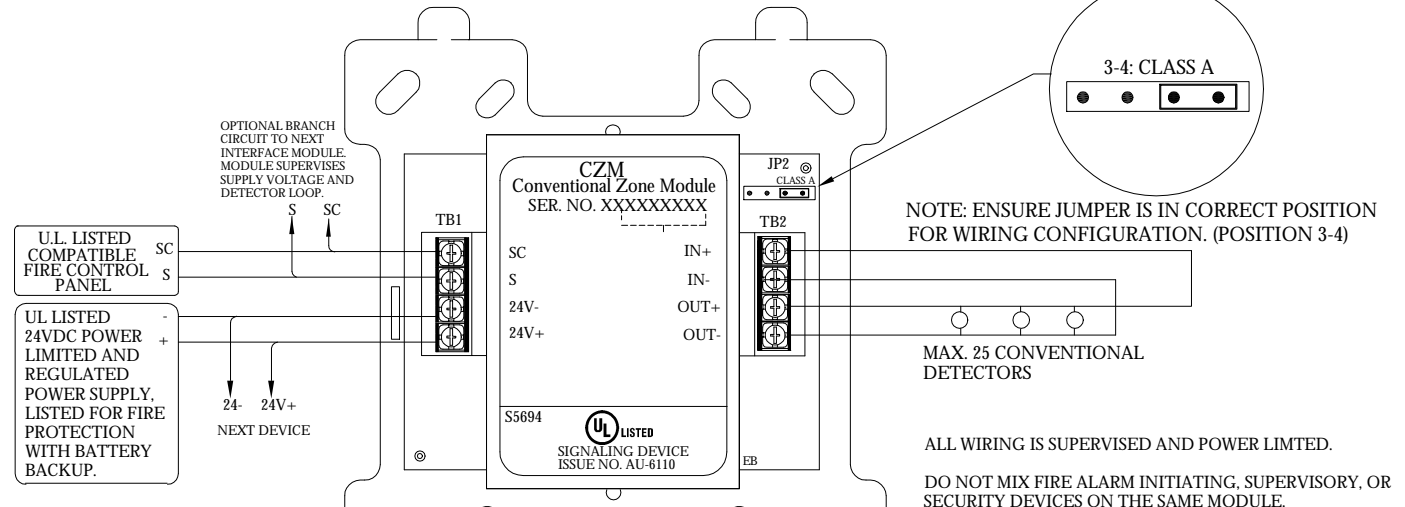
3-4: CLASS A

OPTIONAL BRANCH CIRCUIT TO NEXT INTERFACE MODULE. MODULE SUPERVISES SUPPLY VOLTAGE AND DETECTOR LOOP.

S SC

CZM
Conventional Zone Module
SER. NO. XXXXXXXXX

JP2
CLASS A

TB1

TB2

NOTE: ENSURE JUMPER IS IN CORRECT POSITION FOR WIRING CONFIGURATION. (POSITION 3-4)

U.L. LISTED COMPATIBLE FIRE CONTROL PANEL

SC
S

SC
S
24V-
24V+

IN+
IN-
OUT+
OUT-

UL LISTED 24VDC POWER LIMITED AND REGULATED POWER SUPPLY, LISTED FOR FIRE PROTECTION WITH BATTERY BACKUP.

-
+

MAX. 25 CONVENTIONAL DETECTORS

24- 24V+
NEXT DEVICE

S5694

UL LISTED
SIGNALING DEVICE
ISSUE NO. AU-6110

EB

ALL WIRING IS SUPERVISED AND POWER LIMTED.

DO NOT MIX FIRE ALARM INITIATING, SUPERVISORY, OR SECURITY DEVICES ON THE SAME MODULE.